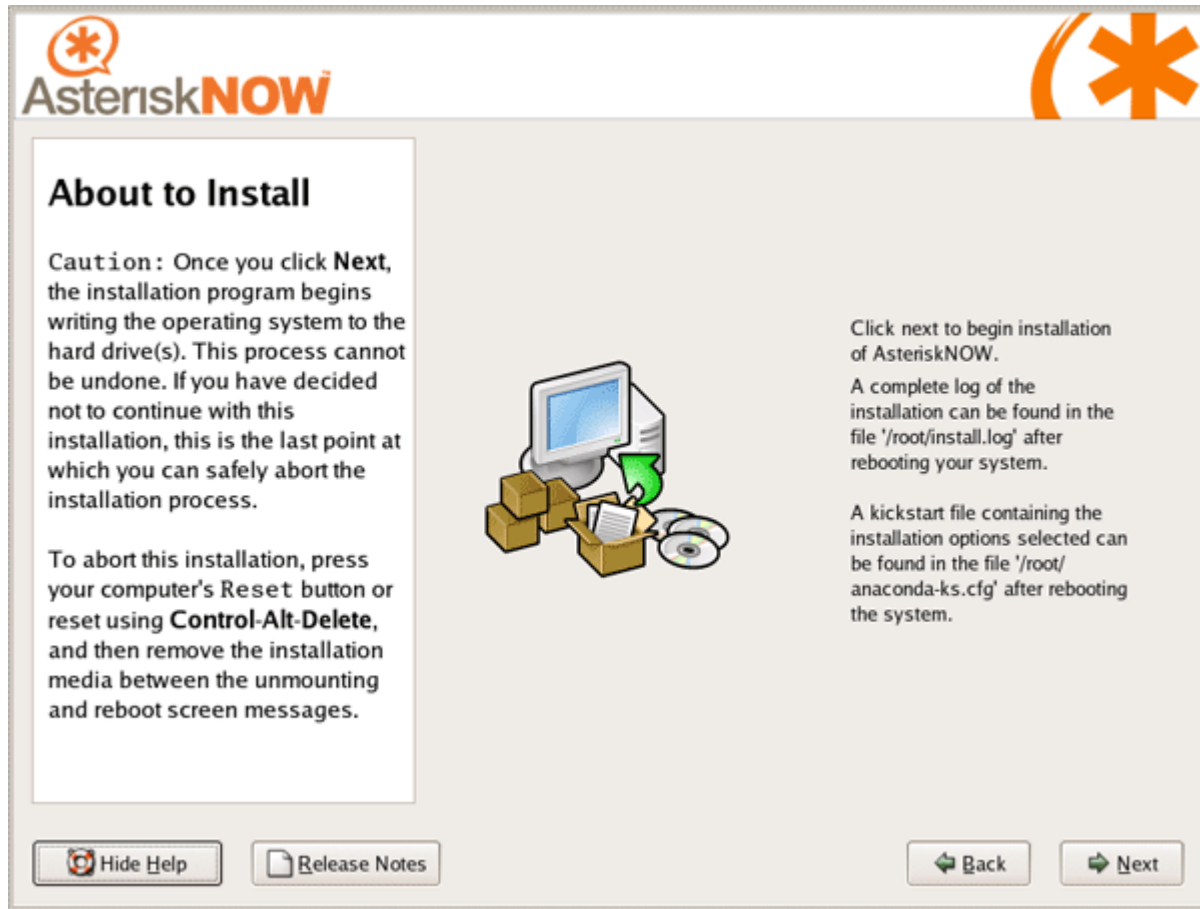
AsteriskNOW

About to Install

Caution: Once you click Next, the installation program begins writing the operating system to the hard drive(s). This process cannot be undone. If you have decided not to continue with this installation, this is the last point at which you can safely abort the installation process.

To abort this installation, press your computer's Reset button or reset using Control-Alt-Delete, and then remove the installation media between the unmounting and reboot screen messages.

Click next to begin installation of AsteriskNOW.

A complete log of the installation can be found in the file '/root/install.log' after rebooting your system.

A kickstart file containing the installation options selected can be found in the file '/root/anaconda-ks.cfg' after rebooting the system.

Hide Help

Release Notes

Back

Next